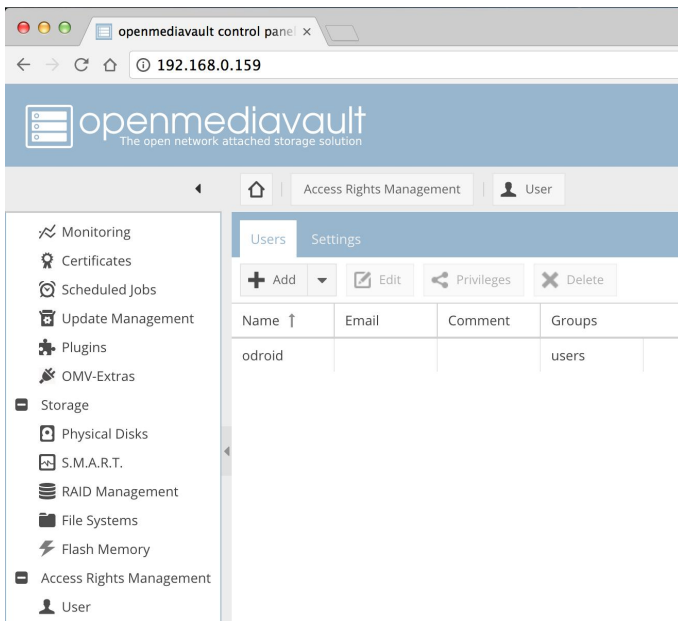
openmediavault control panel ×

192.168.0.159

openmediavault
The open network attached storage solution

Access Rights Management | User

Monitoring
Certificates
Scheduled Jobs
Update Management
Plugins
OMV-Extras
Storage
Physical Disks
S.M.A.R.T.
RAID Management
File Systems
Flash Memory
Access Rights Management
User

Users Settings

Add Edit Privileges Delete

| Name ↑ | Email | Comment | Groups |
|---|---|---|---|
| odroid | | | users |